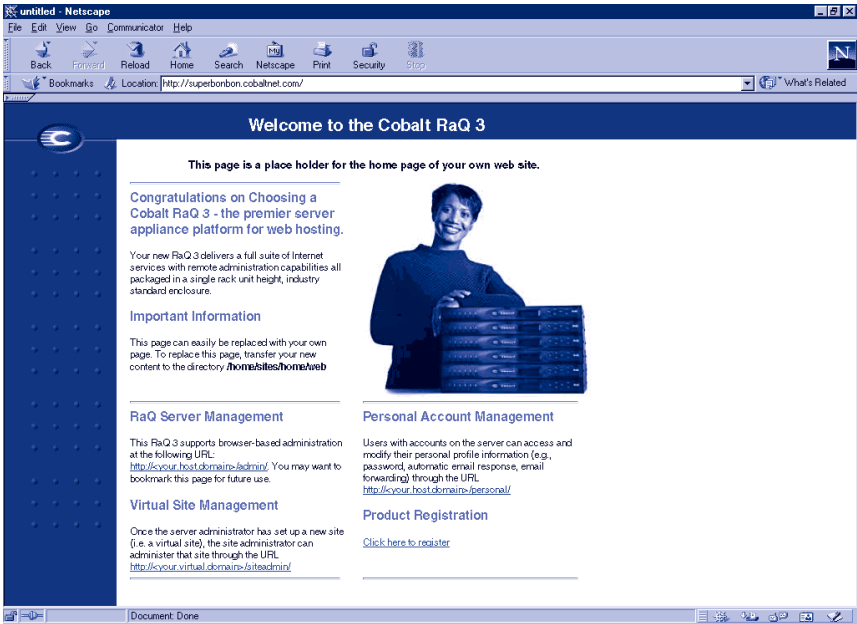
untitled - Netscape

File Edit View Go Communicator Help

Back Forward Reload Home Search Netscape Print Security Stop

Bookmarks Location: http://superbonbon.cobaltnet.com/ What's Related

Welcome to the Cobalt RaQ 3

This page is a place holder for the home page of your own web site.

Congratulations on Choosing a Cobalt RaQ 3 - the premier server appliance platform for web hosting.

Your new RaQ 3 delivers a full suite of Internet services with remote administration capabilities all packaged in a single rack unit height, industry standard enclosure.

Important Information

This page can easily be replaced with your own page. To replace this page, transfer your new content to the directory /home/sites/home/web

RaQ Server Management

This RaQ 3 supports browser-based administration at the following URL: http://<your.host.domain>/admin/. You may want to bookmark this page for future use.

Virtual Site Management

Once the server administrator has set up a new site (i.e. a virtual site), the site administrator can administer that site through the URL http://<your.virtual.domain>/siteadmin/

Personal Account Management

Users with accounts on the server can access and modify their personal profile information (e.g., password, automatic email response, email forwarding) through the URL http://<your.host.domain>/personal/

Product Registration

Click here to register

Document: Done